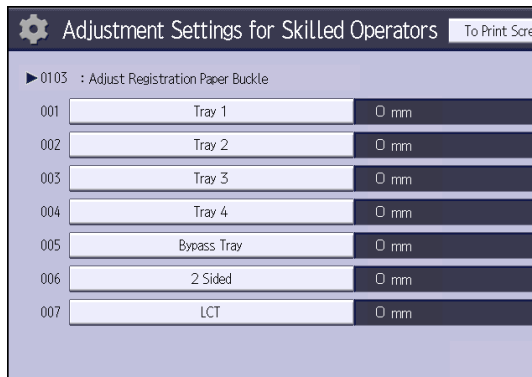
Adjustment Settings for Skilled Operators

To Print Scre

▶0103 : Adjust Registration Paper Buckle

| | | |
|---|---|---|
| 001 | Tray 1 | 0 mm |
| 002 | Tray 2 | 0 mm |
| 003 | Tray 3 | 0 mm |
| 004 | Tray 4 | 0 mm |
| 005 | Bypass Tray | 0 mm |
| 006 | 2 Sided | 0 mm |
| 007 | LCT | 0 mm |